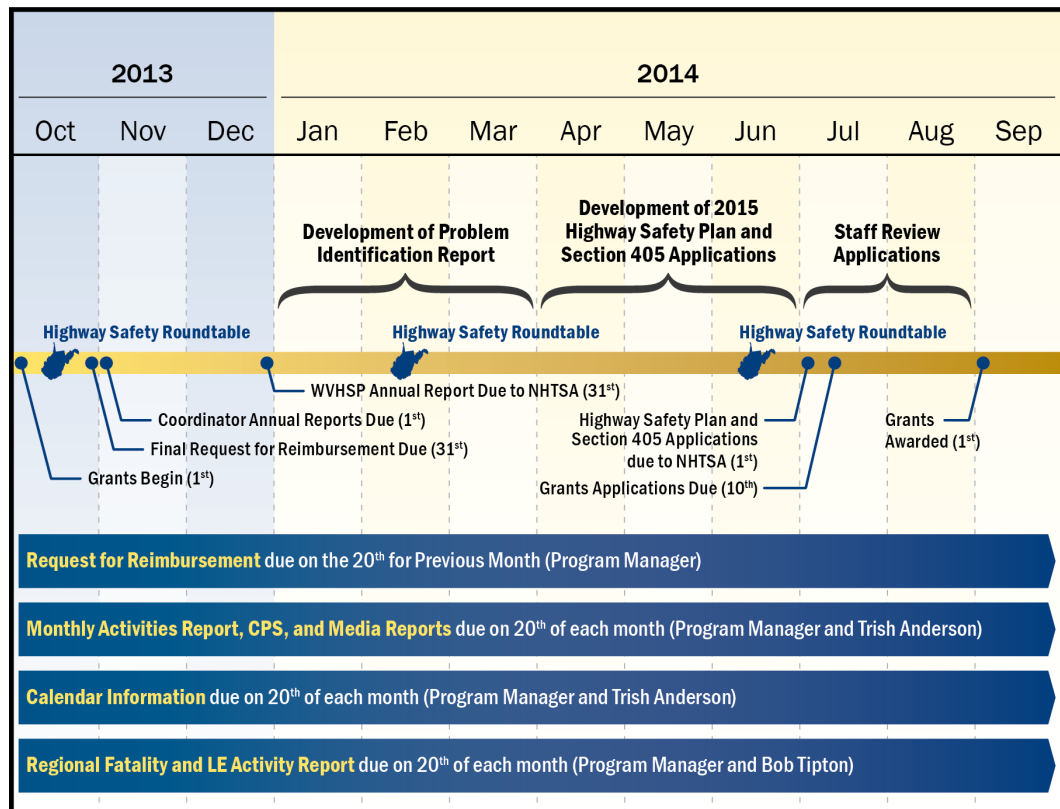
2013

2014

Oct Nov Dec Jan Feb Mar Apr May Jun Jul Aug Sep

Development of Problem Identification Report

Development of 2015 Highway Safety Plan and Section 405 Applications

Staff Review Applications

Highway Safety Roundtable

Highway Safety Roundtable

Highway Safety Roundtable

WVHSP Annual Report Due to NHTSA (31$^{st}$)

Coordinator Annual Reports Due (1$^{st}$)

Final Request for Reimbursement Due (31$^{st}$)

Grants Begin (1$^{st}$)

Highway Safety Plan and Section 405 Applications due to NHTSA (1$^{st}$)

Grants Applications Due (10$^{th}$)

Grants Awarded (1$^{st}$)

Request for Reimbursement due on the 20$^{th}$ for Previous Month (Program Manager)

Monthly Activities Report, CPS, and Media Reports due on 20$^{th}$ of each month (Program Manager and Trish Anderson)

Calendar Information due on 20$^{th}$ of each month (Program Manager and Trish Anderson)

Regional Fatality and LE Activity Report due on 20$^{th}$ of each month (Program Manager and Bob Tipton)